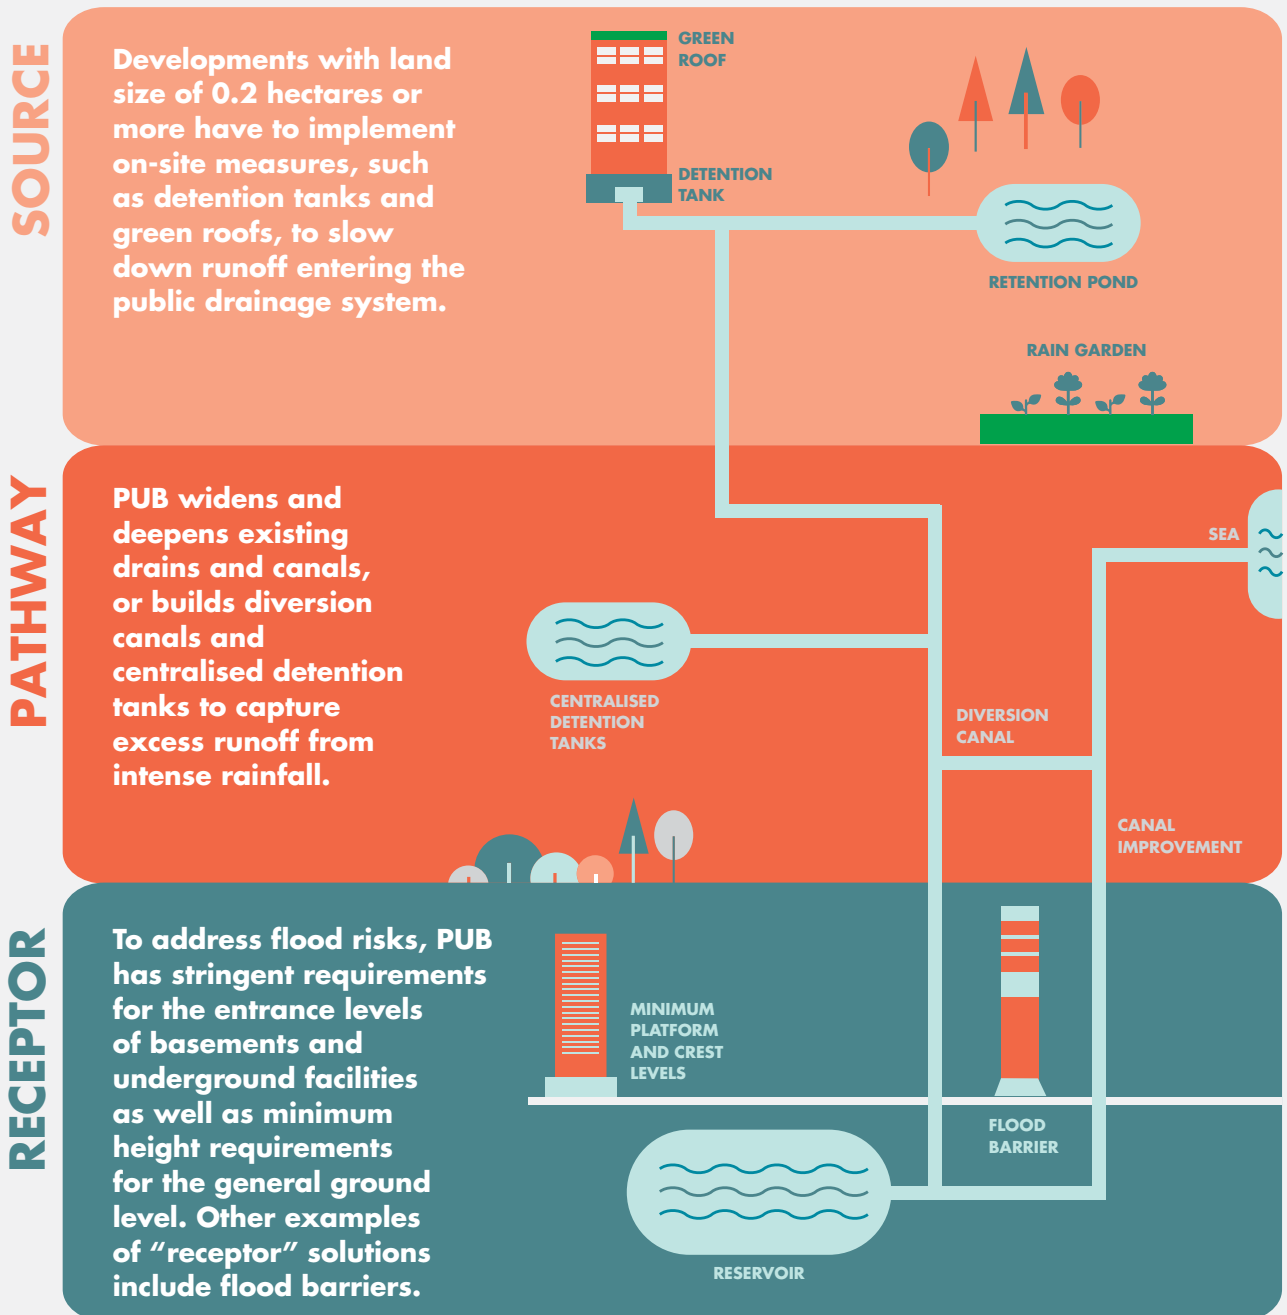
SOURCE

Developments with land size of 0.2 hectares or more have to implement on-site measures, such as detention tanks and green roofs, to slow down runoff entering the public drainage system.

GREEN ROOF

DETENTION TANK

RETENTION POND

RAIN GARDEN

PATHWAY

PUB widens and deepens existing drains and canals, or builds diversion canals and centralised detention tanks to capture excess runoff from intense rainfall.

SEA

CENTRALISED DETENTION TANKS

DIVERSION CANAL

CANAL IMPROVEMENT

RECEPTOR

To address flood risks, PUB has stringent requirements for the entrance levels of basements and underground facilities as well as minimum height requirements for the general ground level. Other examples of "receptor" solutions include flood barriers.

MINIMUM PLATFORM AND CREST LEVELS

FLOOD BARRIER

RESERVOIR